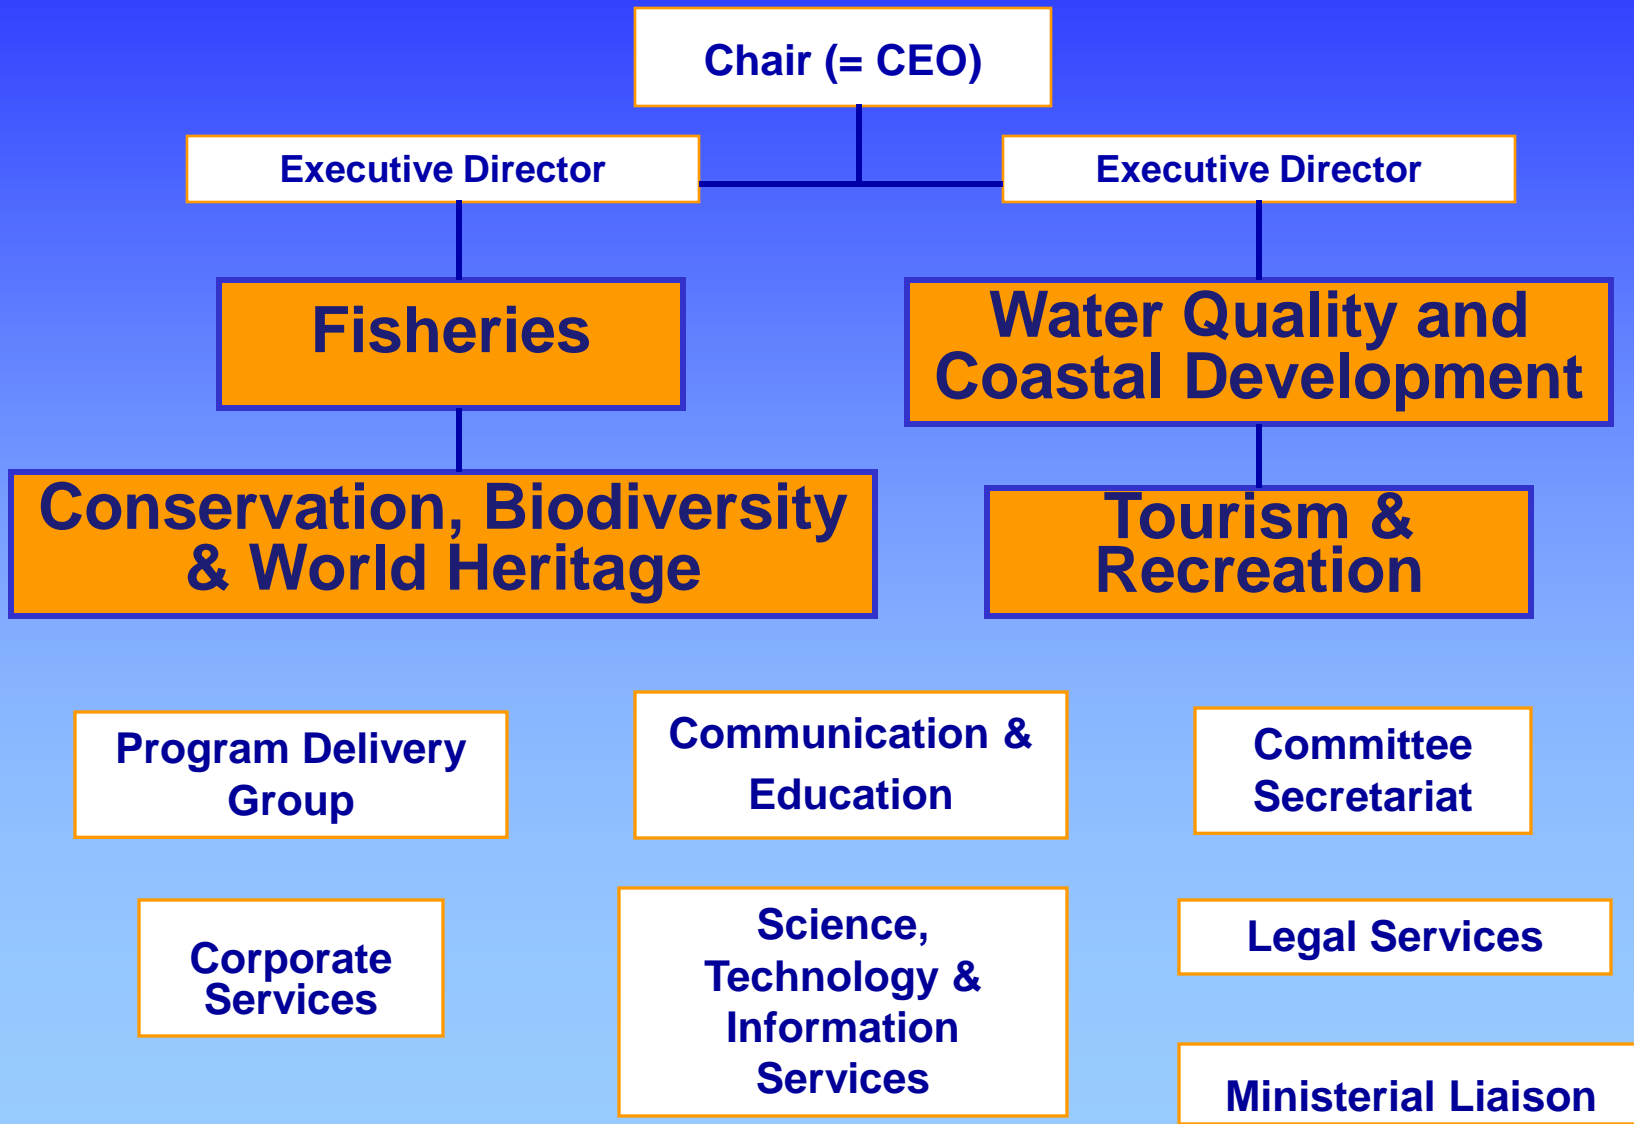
Chair (= CEO)

Executive Director

Executive Director

Fisheries

Water Quality and Coastal Development

Conservation, Biodiversity & World Heritage

Tourism & Recreation

Program Delivery Group

Communication & Education

Committee Secretariat

Corporate Services

Science, Technology & Information Services

Legal Services

Ministerial Liaison